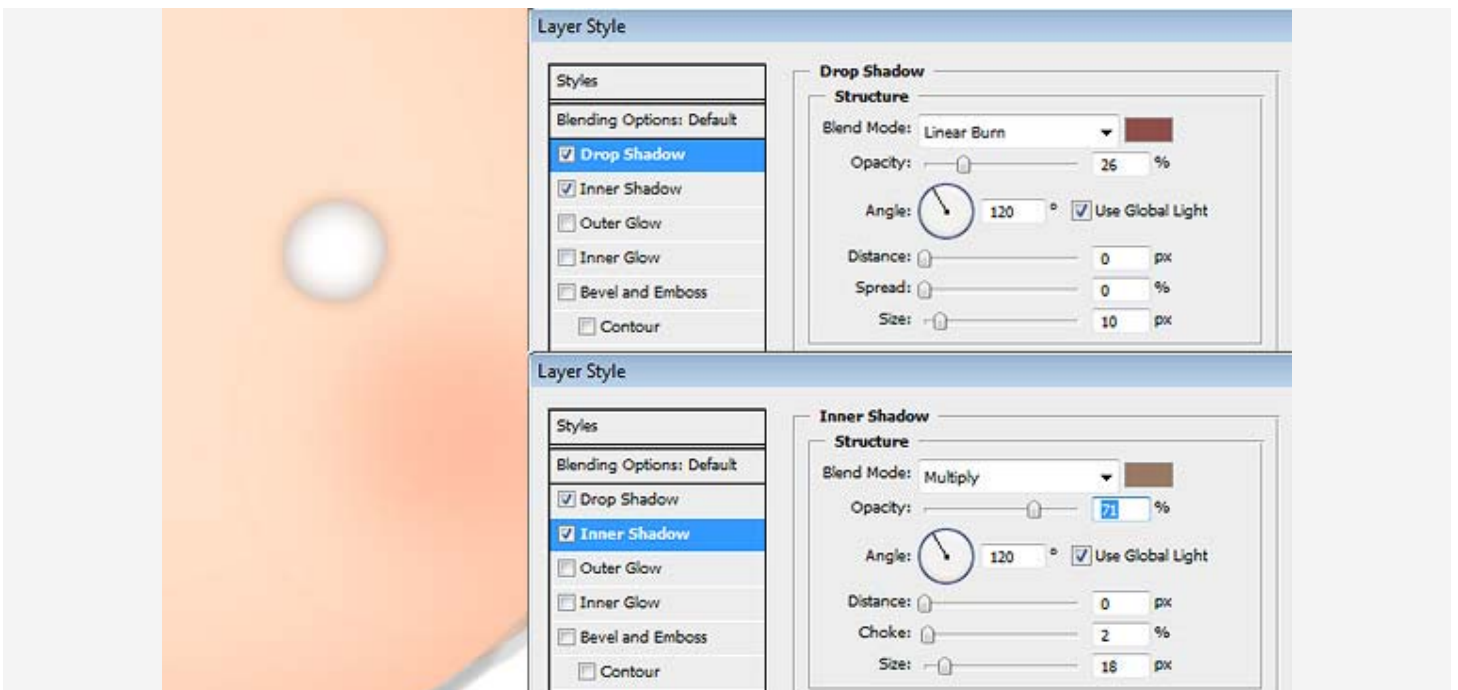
Layer Style

Styles
Blending Options: Default
Drop Shadow
Inner Shadow
Outer Glow
Inner Glow
Bevel and Emboss
Contour

Drop Shadow
Structure
Blend Mode: Linear Burn
Opacity: 26 %
Angle: 120 ° Use Global Light
Distance: 0 px
Spread: 0 %
Size: 10 px

Layer Style

Styles
Blending Options: Default
Drop Shadow
Inner Shadow
Outer Glow
Inner Glow
Bevel and Emboss
Contour

Inner Shadow
Structure
Blend Mode: Multiply
Opacity: 71 %
Angle: 120 ° Use Global Light
Distance: 0 px
Choke: 2 %
Size: 18 px